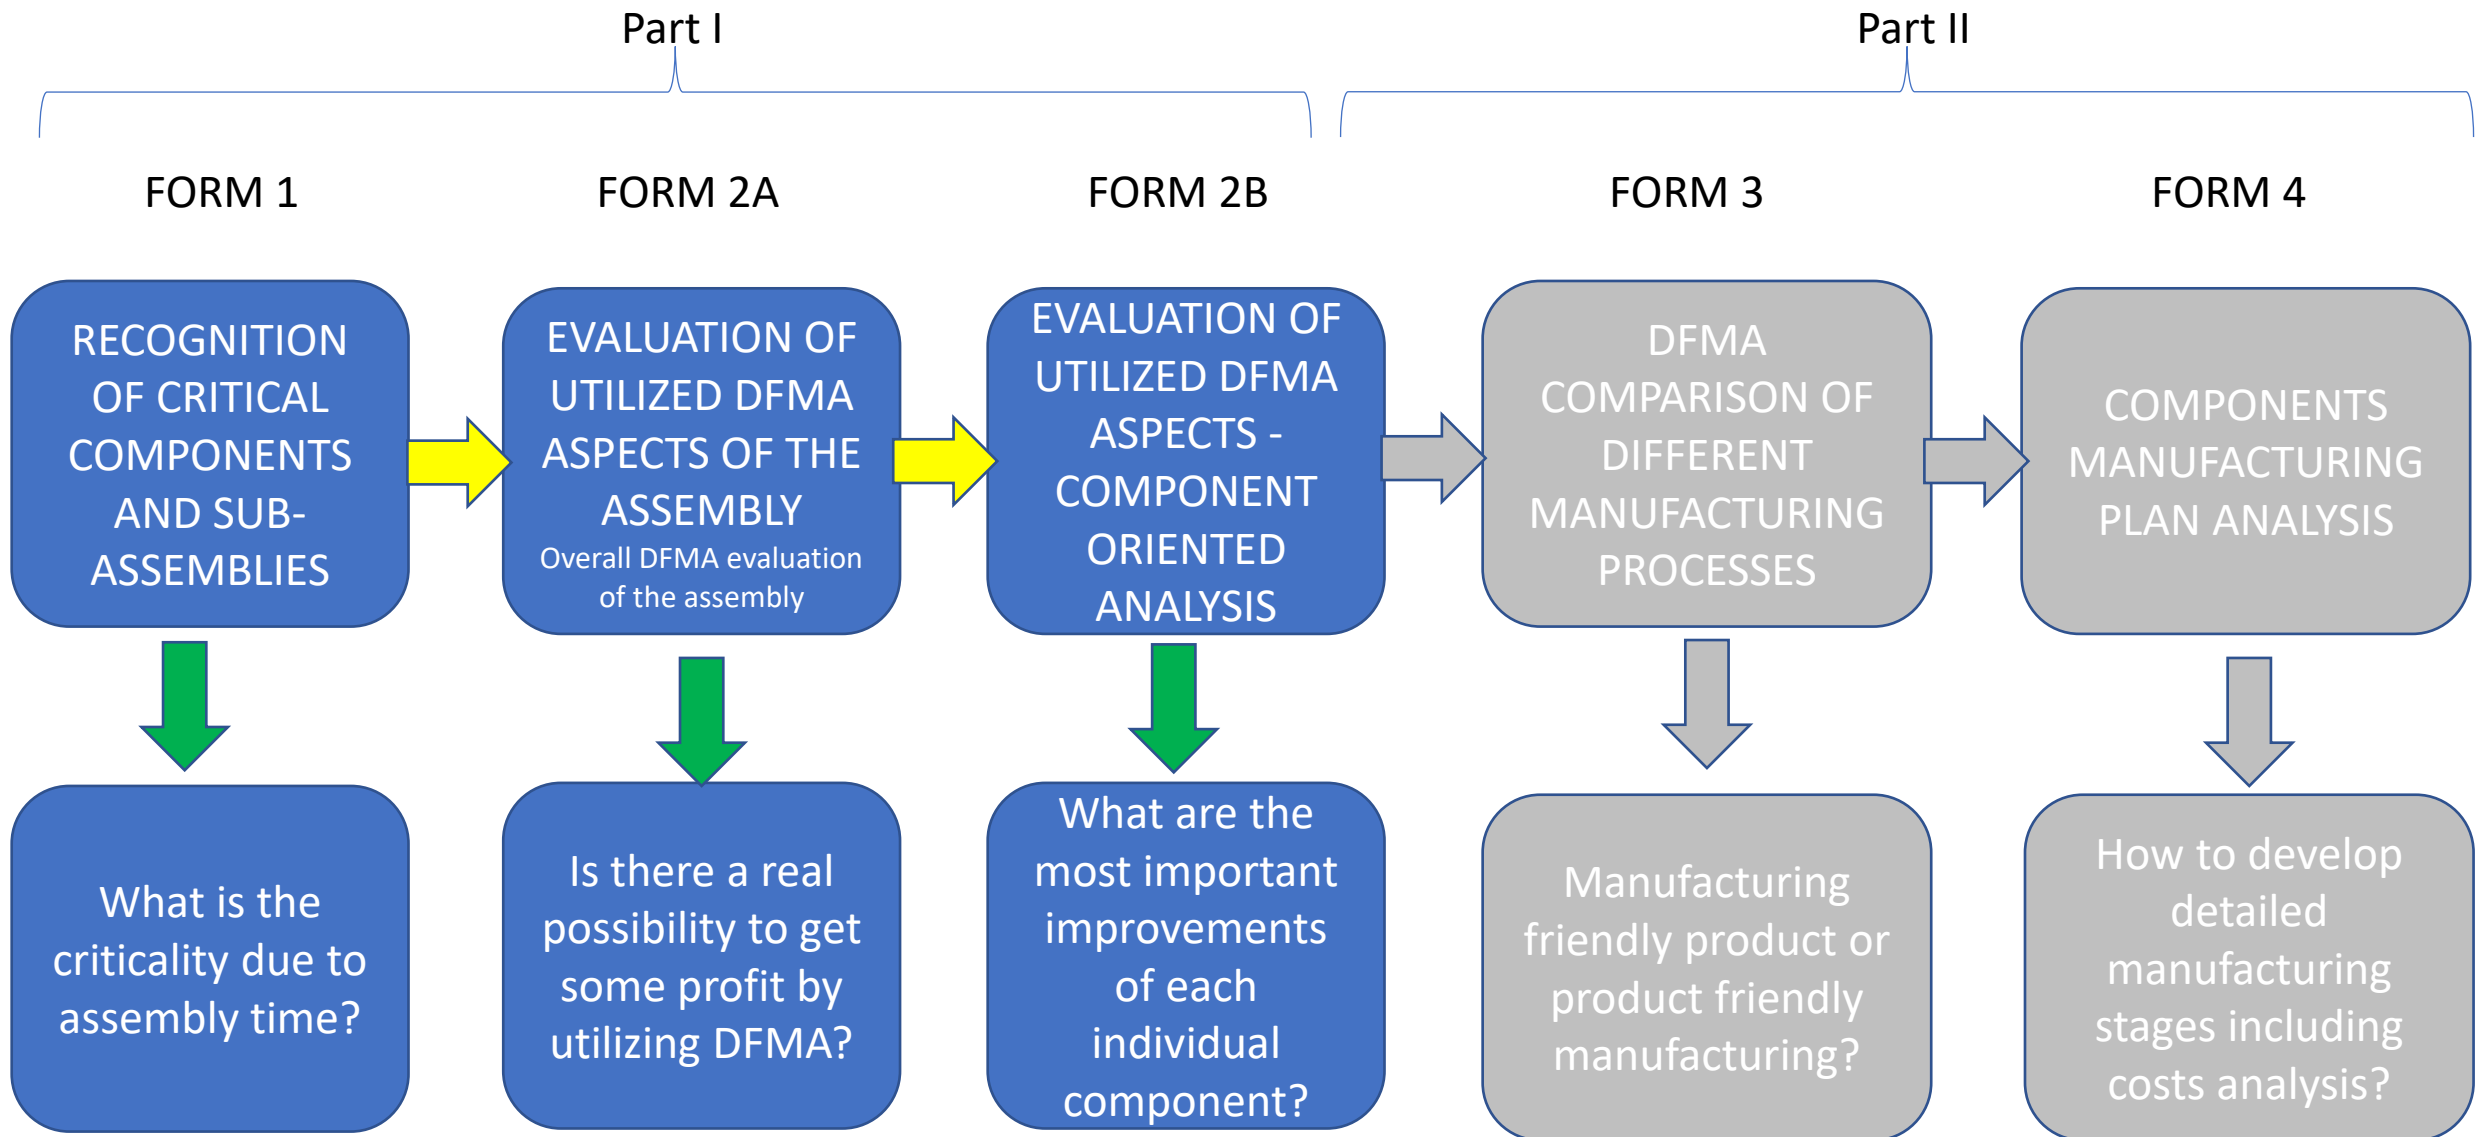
Part I

Part II

FORM 1

FORM 2A

FORM 2B

FORM 3

FORM 4

RECOGNITION OF CRITICAL COMPONENTS AND SUB-ASSEMBLIES

EVALUATION OF UTILIZED DFMA ASPECTS OF THE ASSEMBLY
Overall DFMA evaluation of the assembly

EVALUATION OF UTILIZED DFMA ASPECTS - COMPONENT ORIENTED ANALYSIS

DFMA COMPARISON OF DIFFERENT MANUFACTURING PROCESSES

COMPONENTS MANUFACTURING PLAN ANALYSIS

What is the criticality due to assembly time?

Is there a real possibility to get some profit by utilizing DFMA?

What are the most important improvements of each individual component?

Manufacturing friendly product or product friendly manufacturing?

How to develop detailed manufacturing stages including costs analysis?